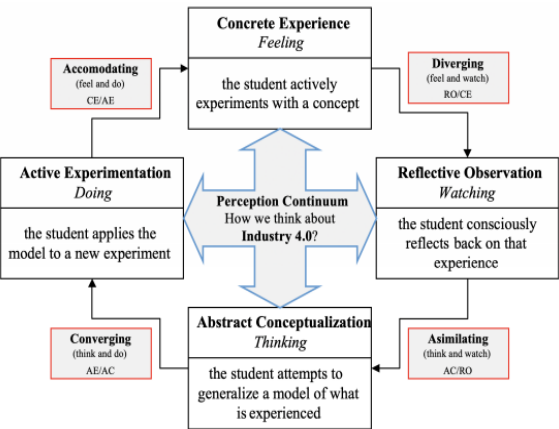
Concrete Experience
Feeling

the student actively experiments with a concept

Accomodating
(feel and do)
CE/AE

Diverging
(feel and watch)
RO/CE

Active Experimentation
Doing

the student applies the model to a new experiment

Perception Continuum
How we think about
Industry 4.0?

Reflective Observation
Watching

the student consciously reflects back on that experience

Converging
(think and do)
AE/AC

Abstract Conceptualization
Thinking

the student attempts to generalize a model of what is experienced

Asimilating
(think and watch)
AC/RO